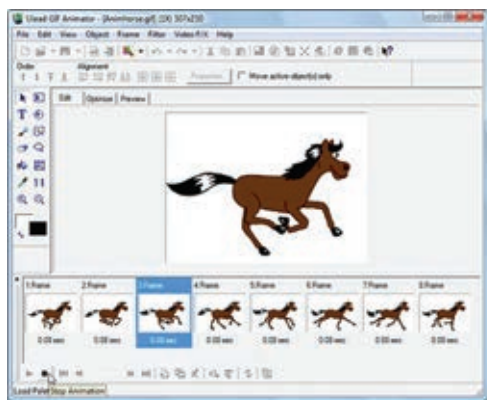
Ulead GIF Animator - [Animhorse.gif] (1X) 307x230

File Edit View Object Frame Filter Video F/X Help

Order

Alignment

Properties

Move active object(s) only

Edit Optimize Preview

1.Frame 2.Frame 3.Frame 4.Frame 5.Frame 6.Frame 7.Frame 8.Frame

0.00 sec 0.00 sec 0.00 sec 0.00 sec 0.00 sec 0.00 sec 0.00 sec 0.00 sec

Load Point Stop Animation